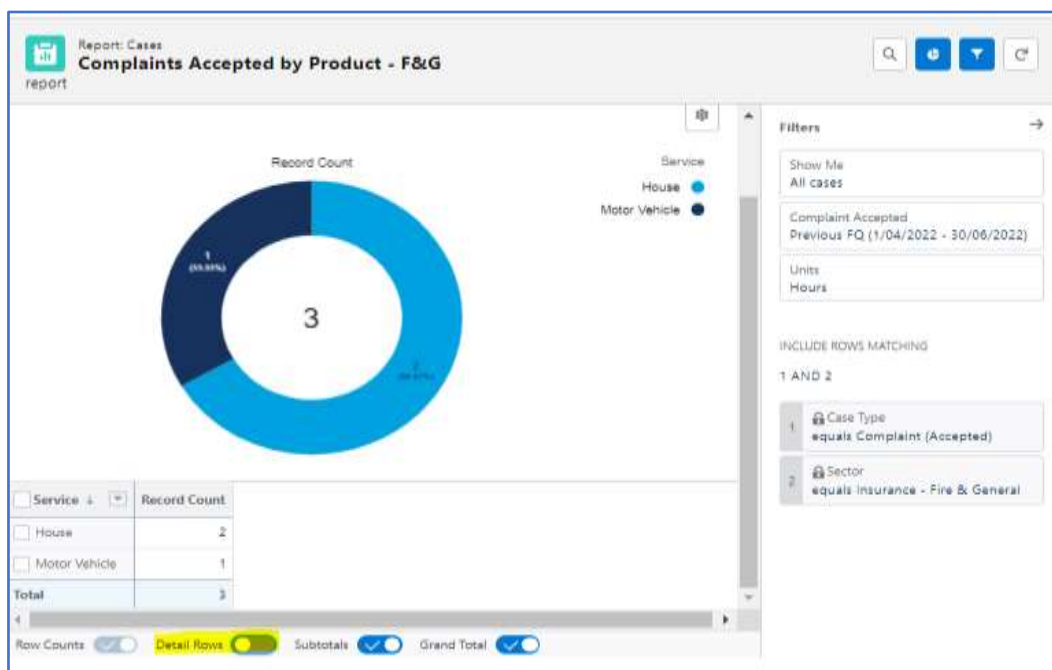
Report: Cases
Complaints Accepted by Product - F&G
report

Record Count

Service
House
Motor Vehicle

1
(33.33%)

3

2
(66.67%)

| Service ↓ | Record Count |
|---|---|
| House | 2 |
| Motor Vehicle | 1 |
| Total | 3 |

Row Counts
Detail Rows
Subtotals
Grand Total

Filters

Show Me
All cases

Complaint Accepted
Previous FQ (1/04/2022 - 30/06/2022)

Units
Hours

INCLUDE ROWS MATCHING

1 AND 2

1 Case Type
equals Complaint (Accepted)

2 Sector
equals Insurance - Fire & General